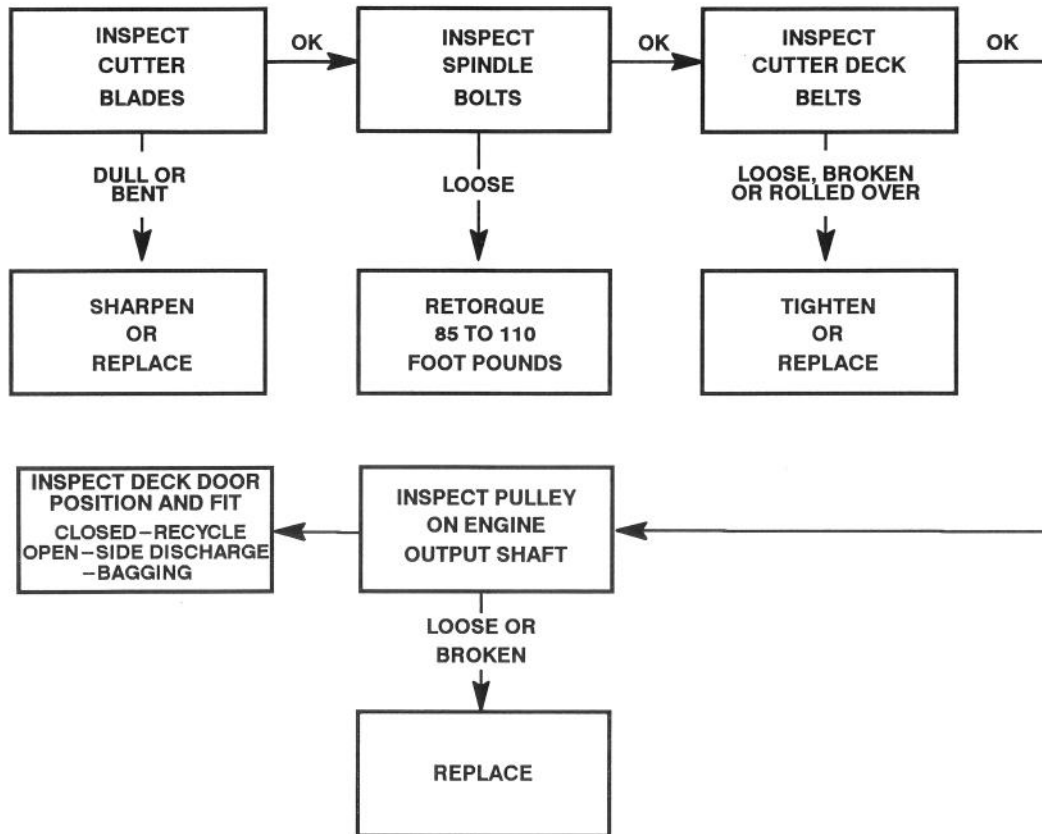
INSPECT CUTTER BLADES

OK

INSPECT SPINDLE BOLTS

OK

INSPECT CUTTER DECK BELTS

OK

DULL OR BENT

SHARPEN OR REPLACE

LOOSE

RETORQUE 85 TO 110 FOOT POUNDS

LOOSE, BROKEN OR ROLLED OVER

TIGHTEN OR REPLACE

INSPECT DECK DOOR POSITION AND FIT
CLOSED–RECYCLE
OPEN–SIDE DISCHARGE
–BAGGING

INSPECT PULLEY ON ENGINE OUTPUT SHAFT

LOOSE OR BROKEN

REPLACE